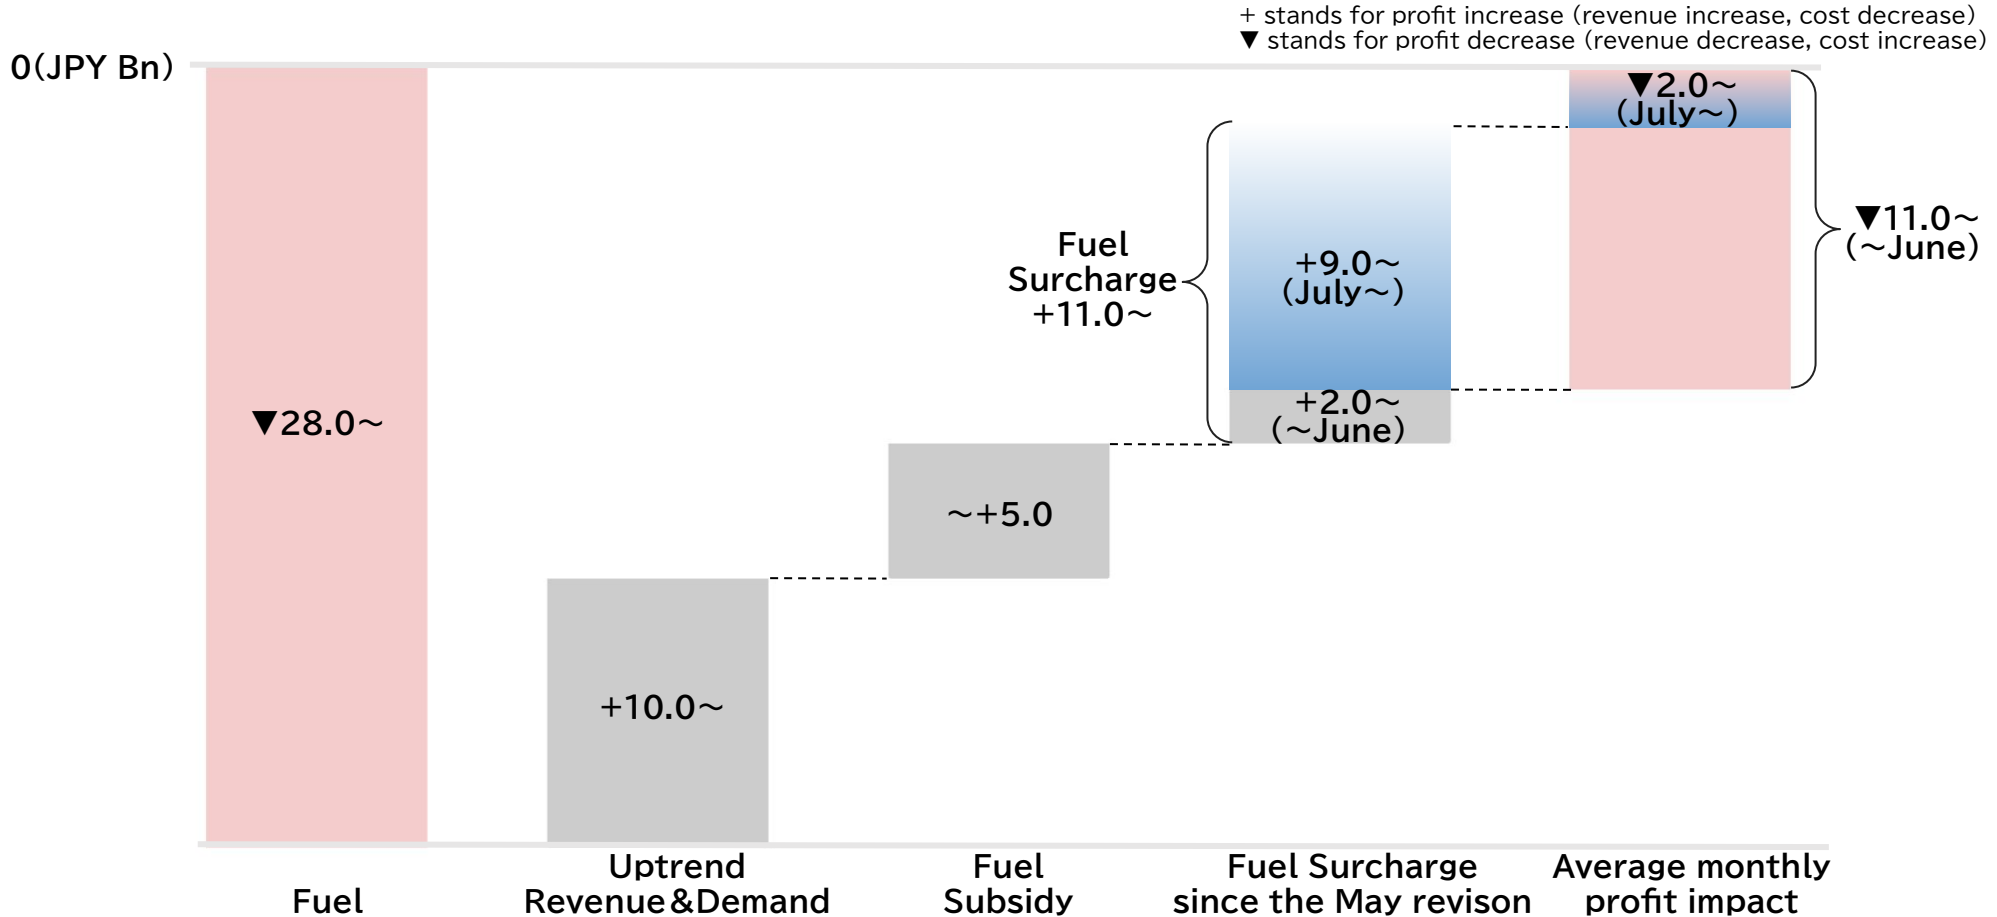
+ stands for profit increase (revenue increase, cost decrease)
▼ stands for profit decrease (revenue decrease, cost increase)

0(JPY Bn)

▼28.0～

+10.0～

～+5.0

Fuel Surcharge +11.0～

+9.0～ (July～)

+2.0～ (～June)

▼2.0～ (July～)

▼11.0～ (～June)

Fuel

Uptrend Revenue&Demand

Fuel Subsidy

Fuel Surcharge since the May revison

Average monthly profit impact